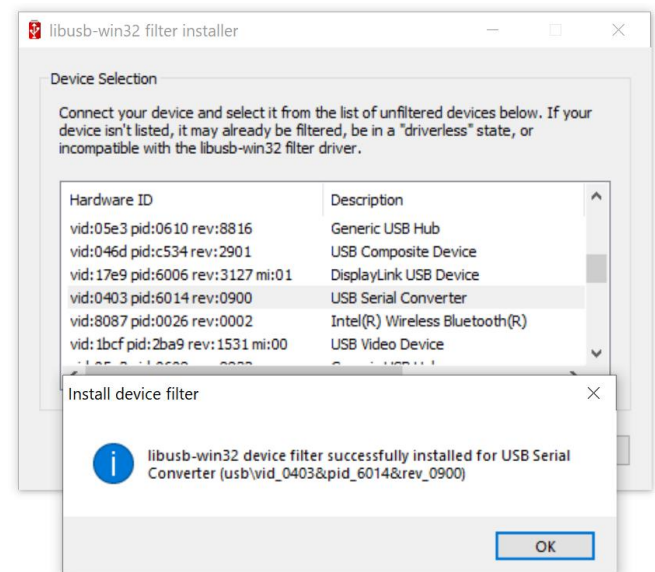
libusb-win32 filter installer

Device Selection

Connect your device and select it from the list of unfiltered devices below. If your device isn't listed, it may already be filtered, be in a "driverless" state, or incompatible with the libusb-win32 filter driver.

| Hardware ID | Description |
|---|---|
| vid:05e3 pid:0610 rev:8816 | Generic USB Hub |
| vid:046d pid:c534 rev:2901 | USB Composite Device |
| vid:17e9 pid:6006 rev:3127 mi:01 | DisplayLink USB Device |
| vid:0403 pid:6014 rev:0900 | USB Serial Converter |
| vid:8087 pid:0026 rev:0002 | Intel(R) Wireless Bluetooth(R) |
| vid:1bcf pid:2ba9 rev:1531 mi:00 | USB Video Device |
| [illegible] | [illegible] |

Install device filter

libusb-win32 device filter successfully installed for USB Serial Converter (usb\vid_0403&pid_6014&rev_0900)

OK